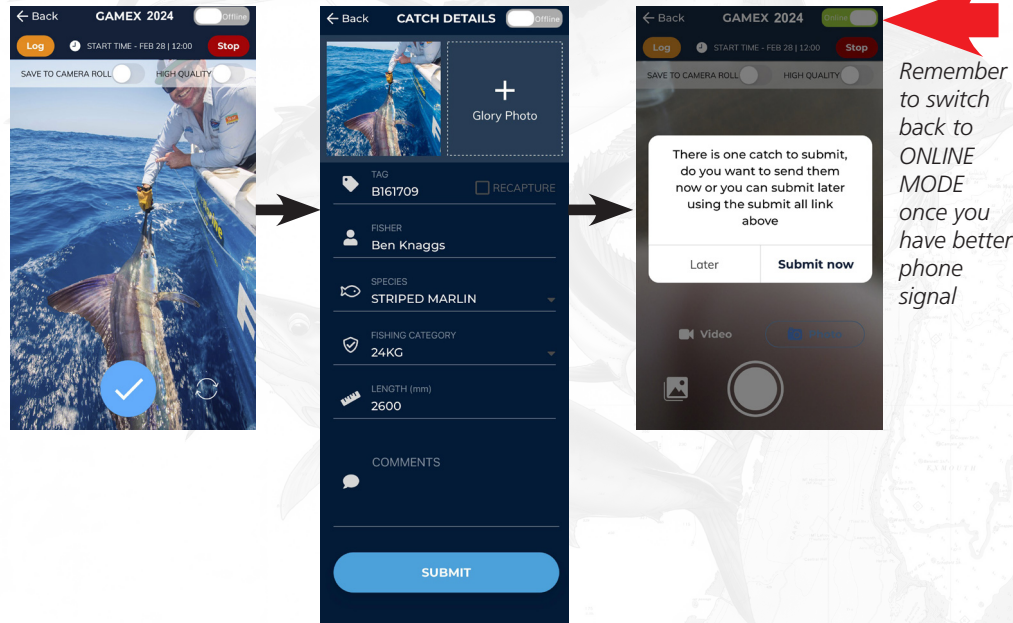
← Back GAMEX 2024 Offline

Log START TIME - FEB 28 | 12:00 Stop

SAVE TO CAMERA ROLL HIGH QUALITY

← Back CATCH DETAILS Offline

+
Glory Photo

TAG
B161709 RECAPTURE

FISHER
Ben Knaggs

SPECIES
STRIPED MARLIN

FISHING CATEGORY
24KG

LENGTH (mm)
2600

COMMENTS

SUBMIT

← Back GAMEX 2024 Online

Log START TIME - FEB 28 | 12:00 Stop

SAVE TO CAMERA ROLL HIGH QUALITY

There is one catch to submit, do you want to send them now or you can submit later using the submit all link above

Later Submit now

Video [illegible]

Remember to switch back to ONLINE MODE once you have better phone signal